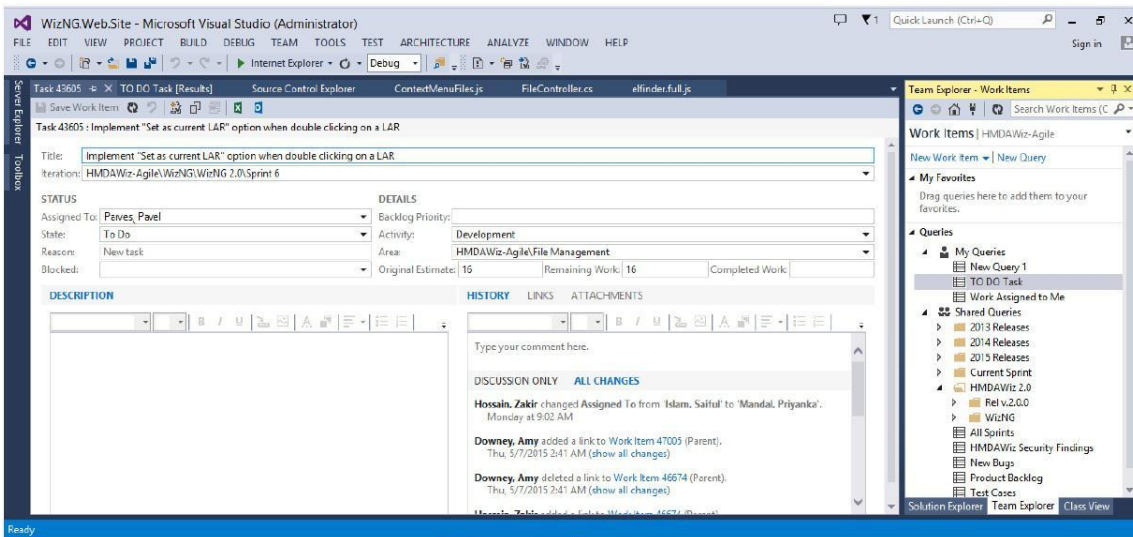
WizNG.Web.Site - Microsoft Visual Studio (Administrator)

Quick Launch (Ctrl+Q)

FILE EDIT VIEW PROJECT BUILD DEBUG TEAM TOOLS TEST ARCHITECTURE ANALYZE WINDOW HELP

Sign in

Internet Explorer Debug

Server Explorer Toolbox

Task 43605 ✕ TO DO Task [Results] Source Control Explorer ContextMenuFiles.js FileController.cs elfinder.full.js

Save Work Item

Task 43605 : Implement "Set as current LAR" option when double clicking on a LAR

Title: Implement "Set as current LAR" option when double clicking on a LAR

Iteration: HMDAWiz-Agile\WizNG\WizNG 2.0\Sprint 6

STATUS

Assigned To: Parves, Pavel

State: To Do

Reason: New task

Blocked:

DETAILS

Backlog Priority:

Activity: Development

Area: HMDAWiz-Agile\File Management

Original Estimate: 16

Remaining Work: 16

Completed Work:

DESCRIPTION

HISTORY LINKS ATTACHMENTS

Type your comment here.

DISCUSSION ONLY ALL CHANGES

Hossain, Zakir changed Assigned To from 'Islam, Saiful' to 'Mandal, Priyanka'.
Monday at 9:02 AM

Downey, Amy added a link to Work Item 47005 (Parent).
Thu, 5/7/2015 2:41 AM (show all changes)

Downey, Amy deleted a link to Work Item 46674 (Parent).
Thu, 5/7/2015 2:41 AM (show all changes)

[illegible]

Team Explorer - Work Items

Search Work Items (C

Work Items | HMDAWiz-Agile

New Work Item | New Query

My Favorites

Drag queries here to add them to your favorites.

Queries

My Queries

New Query 1

TO DO Task

Work Assigned to Me

Shared Queries

2013 Releases

2014 Releases

2015 Releases

Current Sprint

HMDAWiz 2.0

Rel v.2.0.0

WizNG

All Spirints

HMDAWiz Security Findings

New Bugs

Product Backlog

Test Cases

Solution Explorer Team Explorer Class View

Ready